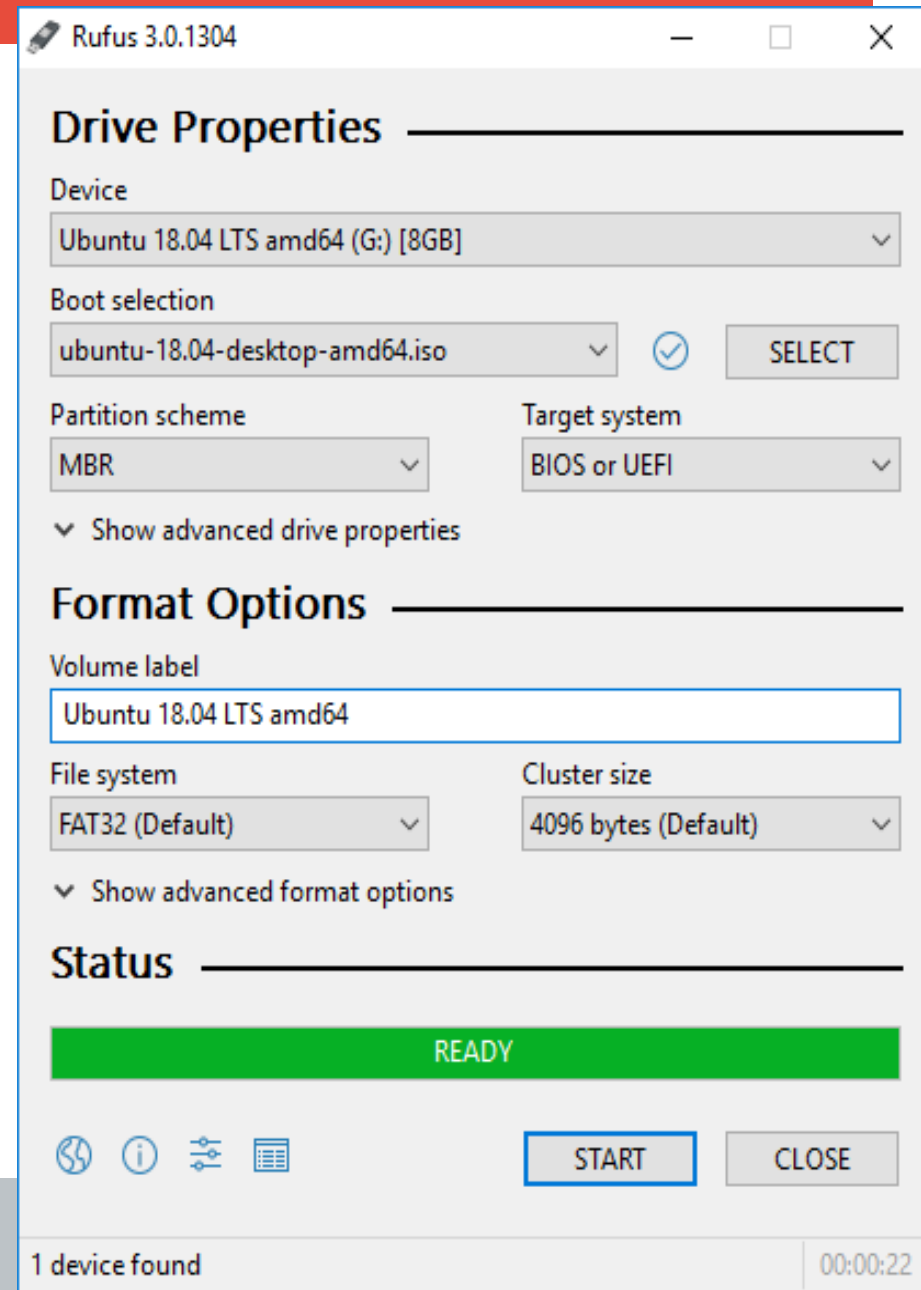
Rufus 3.0.1304

Drive Properties

Device
Ubuntu 18.04 LTS amd64 (G:) [8GB]

Boot selection
ubuntu-18.04-desktop-amd64.iso

SELECT

Partition scheme
MBR

Target system
BIOS or UEFI

Show advanced drive properties

Format Options

Volume label
Ubuntu 18.04 LTS amd64

File system
FAT32 (Default)

Cluster size
4096 bytes (Default)

Show advanced format options

Status

READY

START

CLOSE

1 device found

00:00:22